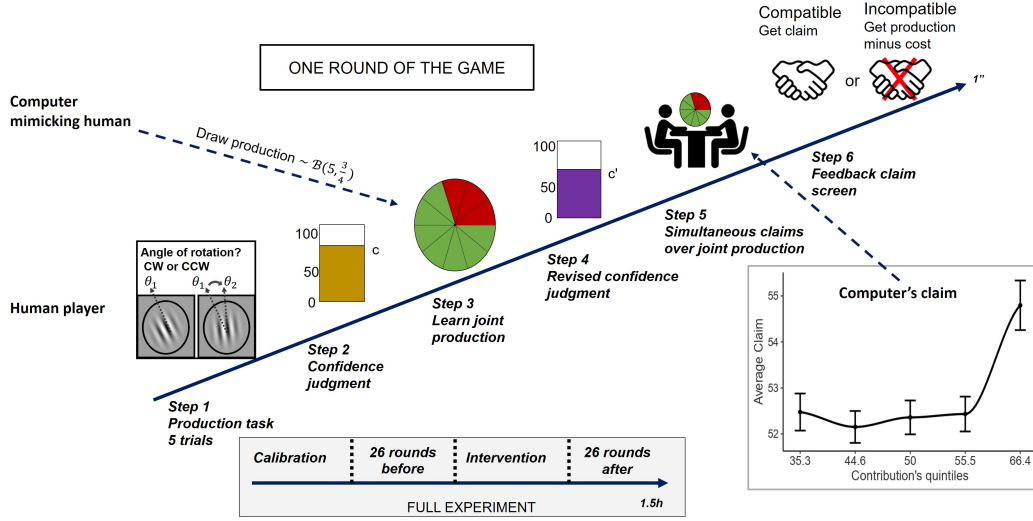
Compatible
Get claim

Incompatible
Get production minus cost

ONE ROUND OF THE GAME

or

1''

Computer mimicking human

Draw production ~ $\mathcal{B}(5, \frac{3}{4})$

100
50
0
c'

Step 6
Feedback claim screen

100
50
0
c

Step 5
Simultaneous claims over joint production

Step 4
Revised confidence judgment

Angle of rotation?
CW or CCW
$\theta_1$
$\theta_1$ $\theta_2$

Human player

Step 3
Learn joint production

Step 2
Confidence judgment

Step 1
Production task
5 trials

Computer's claim

Average Claim
55
54
53
52
35.3
44.6
50
55.5
66.4
Contribution's quintiles

Calibration
26 rounds before
Intervention
26 rounds after
FULL EXPERIMENT
1.5h